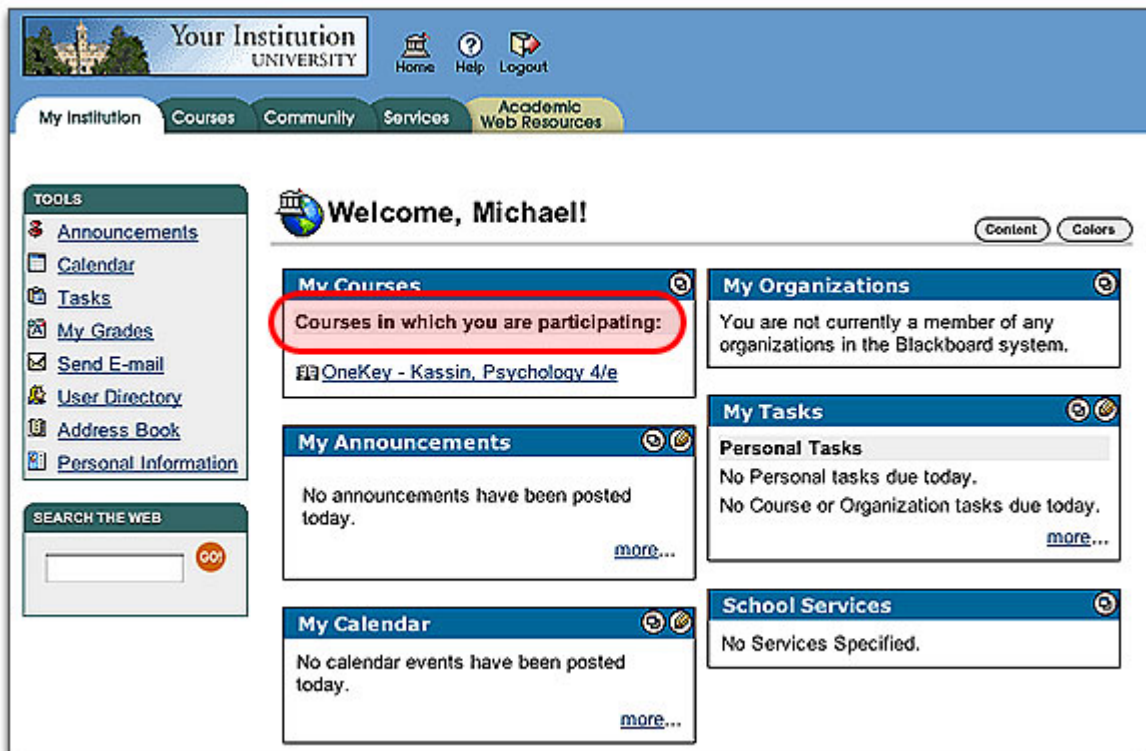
Your Institution
UNIVERSITY

Home Help Logout

My Institution Courses Community Services Academic Web Resources

TOOLS
Announcements
Calendar
Tasks
My Grades
Send E-mail
User Directory
Address Book
Personal Information

SEARCH THE WEB
GO!

Welcome, Michael!

Content Colors

My Courses
Courses in which you are participating:
OneKey - Kassin, Psychology 4/e

My Announcements
No announcements have been posted today.
more...

My Calendar
No calendar events have been posted today.
more...

My Organizations
You are not currently a member of any organizations in the Blackboard system.

My Tasks
Personal Tasks
No Personal tasks due today.
No Course or Organization tasks due today.
more...

School Services
No Services Specified.